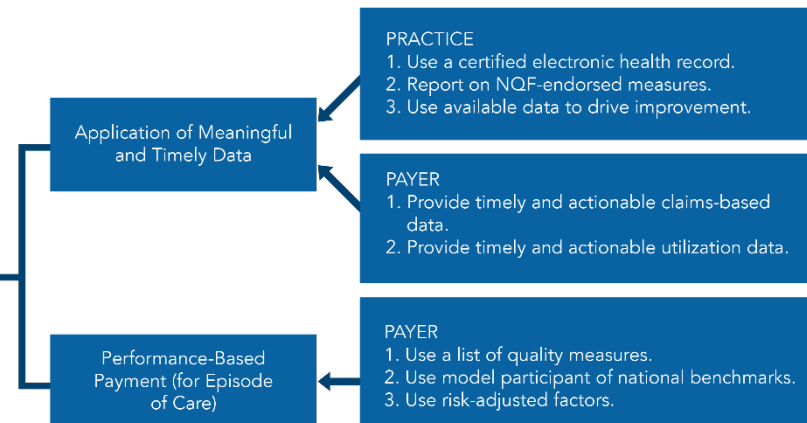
PRACTICE
1. Use a certified electronic health record.
2. Report on NQF-endorsed measures.
3. Use available data to drive improvement.

Application of Meaningful and Timely Data

PAYER
1. Provide timely and actionable claims-based data.
2. Provide timely and actionable utilization data.

PAYER
1. Use a list of quality measures.
2. Use model participant of national benchmarks.
3. Use risk-adjusted factors.

Performance-Based Payment (for Episode of Care)